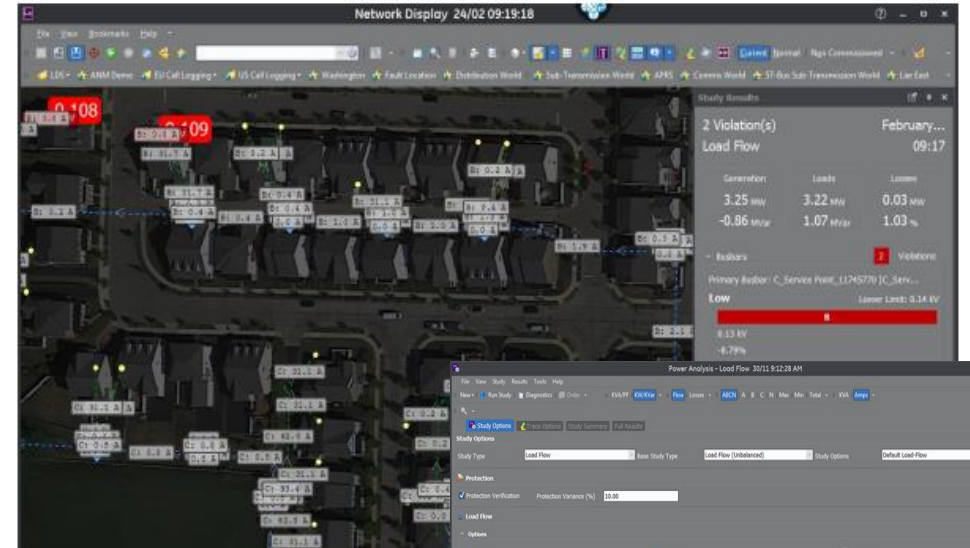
Network Display 24/02 09:19:18

File View Bookmarks Help

Current Normal Not Commissioned

LDS ANM Demo EU Call Logging US Call Logging Washington Fault Location Distribution World Sub-Transmission World APRS Comms World ST-Bus Sub-Transmission World Lar East

0.108
0.109

B: 31.7 A
B: 3.2 A
B: 0.4 A
B: 0.2 A
B: 0.4 A
B: 1.0 A
B: 31.1 A
B: 0.4 A
B: 1.9 A
B: 0.3 A
B: 2.1
C: 31.1 A
C: 31.1 A
C: 31.1 A
C: 42.0 A
C: 0.8 A
C: 0.8 A
C: 0.8 A
C: 0.4 A
C: 0.2 A
C: 31.1 A
C: 93.4 A
C: 62.8 A
C: 31.1 A

Study Results

2 Violation(s)
February...
Load Flow
09:17

Generation Loads Losses
3.25 MW 3.22 MW 0.03 MW
-0.86 MVar 1.07 MVar 1.03 %

Busbars 2 Violations

Primary Busbar: C_Service Point_11745770 [C_Serv...

Low Lower Limit: 0.14 kV

0.13 kV
-6.79%

Power Analysis - Load Flow 30/11 9:12:28 AM

File View Study Results Tools Help

New Run Study Diagnostics Order KVA/PF KW/KVar Flow Losses ABCN A B C N Max Min Total KVA Amps

Study Options Trace Options Study Summary Full Results

Study Options

Study Type Load Flow
Base Study Type Load Flow (Unbalanced)
Study Options Default Load-Flow

Protection

Protection Verification Protection Variance (%) 10.00

Load Flow

Options